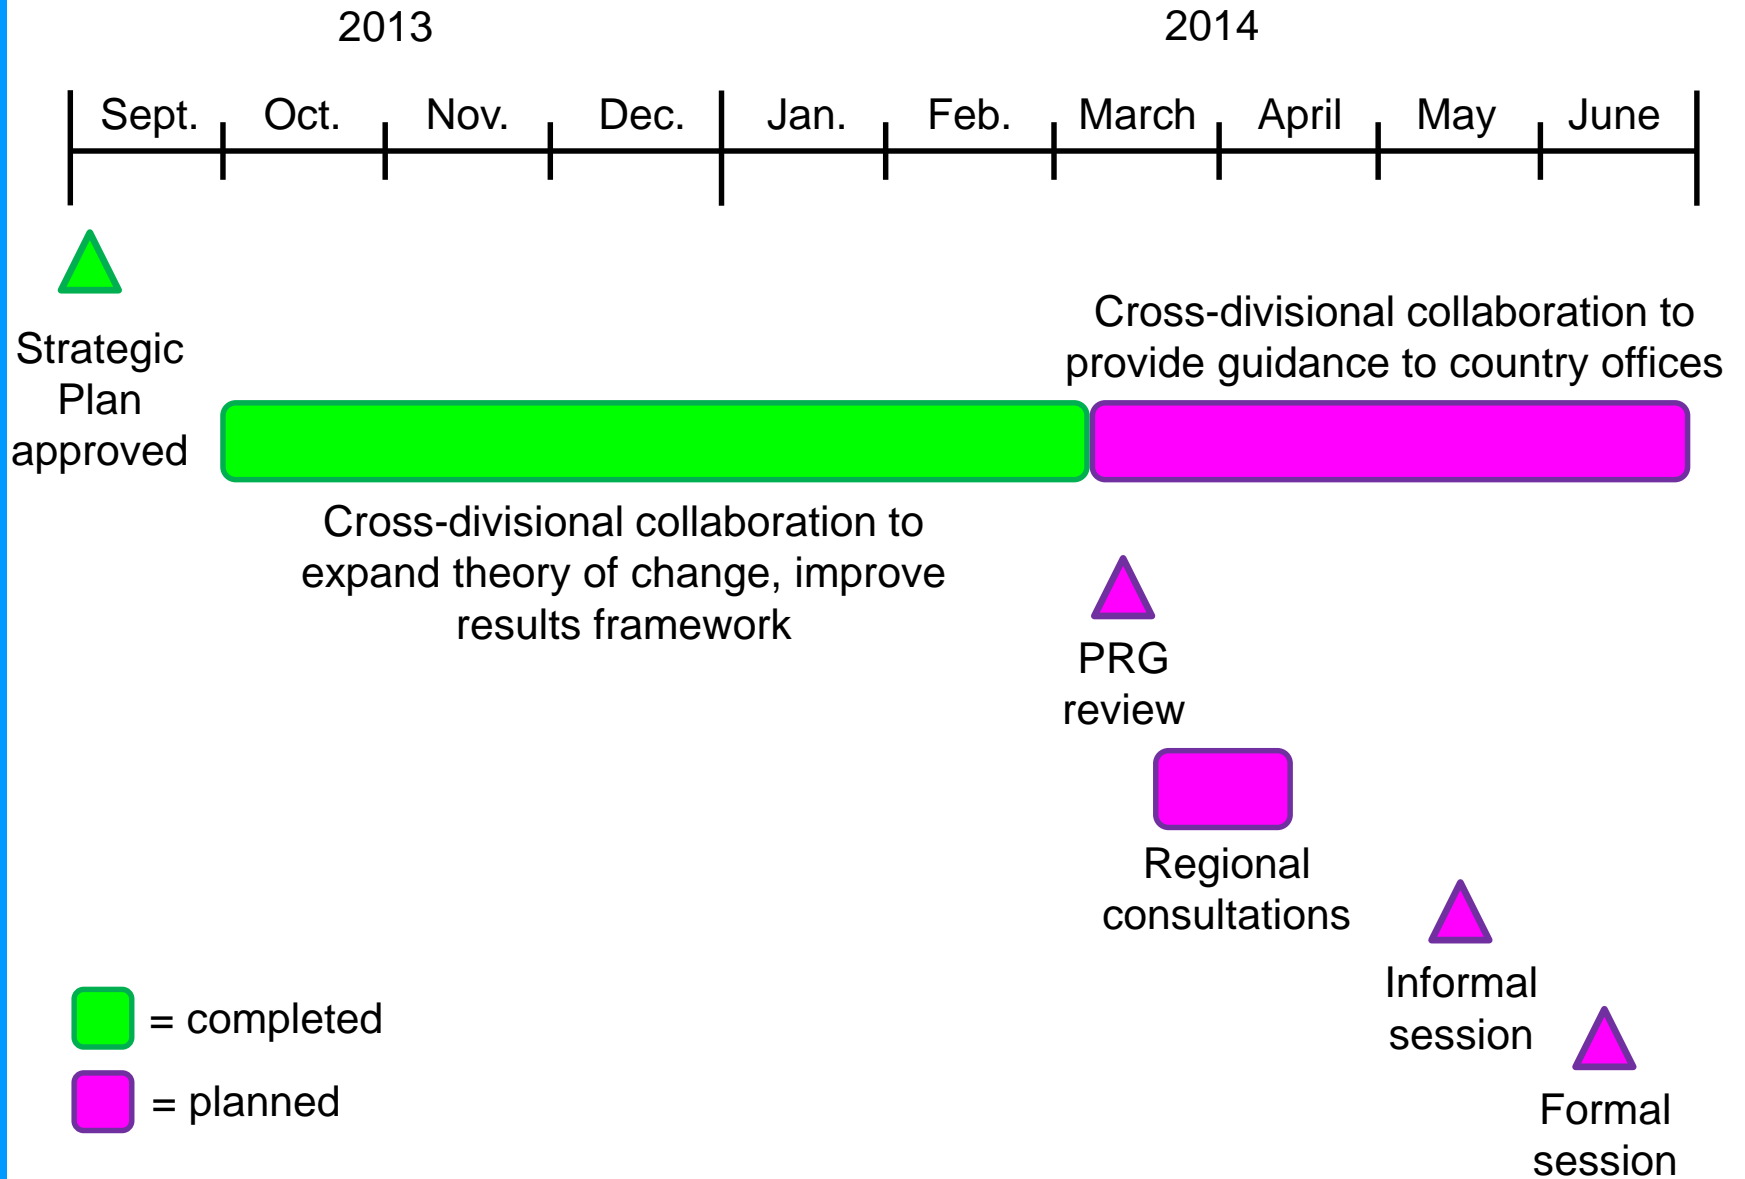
2013

2014

Sept. Oct. Nov. Dec. Jan. Feb. March April May June

Strategic Plan approved

Cross-divisional collaboration to provide guidance to country offices

Cross-divisional collaboration to expand theory of change, improve results framework

PRG review

Regional consultations

Informal session

Formal session

= completed

= planned